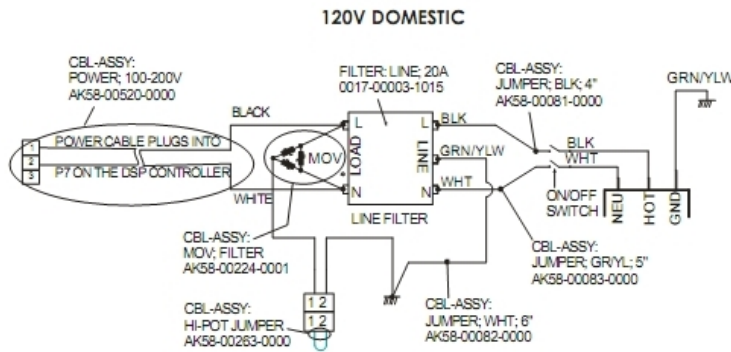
120V DOMESTIC

CBL-ASSY:
POWER; 100-200V
AK58-00520-0000

FILTER: LINE; 20A
0017-00003-1015

CBL-ASSY:
JUMPER; BLK; 4"
AK58-00081-0000

GRN/YLW

BLACK

1
2
3

POWER CABLE PLUGS INTO
P7 ON THE DSP CONTROLLER

MOV

L
LOAD
N

L
LINE
N

BLK
GRN/YLW
WHT

BLK
WHT

ON/OFF
SWITCH

NEU
HOT
GND

WHITE

LINE FILTER

CBL-ASSY:
MOV; FILTER
AK58-00224-0001

CBL-ASSY:
JUMPER; GR/YL; 5"
AK58-00083-0000

1 2
1 2

CBL-ASSY:
HI-POT JUMPER
AK58-00263-0000

CBL-ASSY:
JUMPER; WHT; 6"
AK58-00082-0000